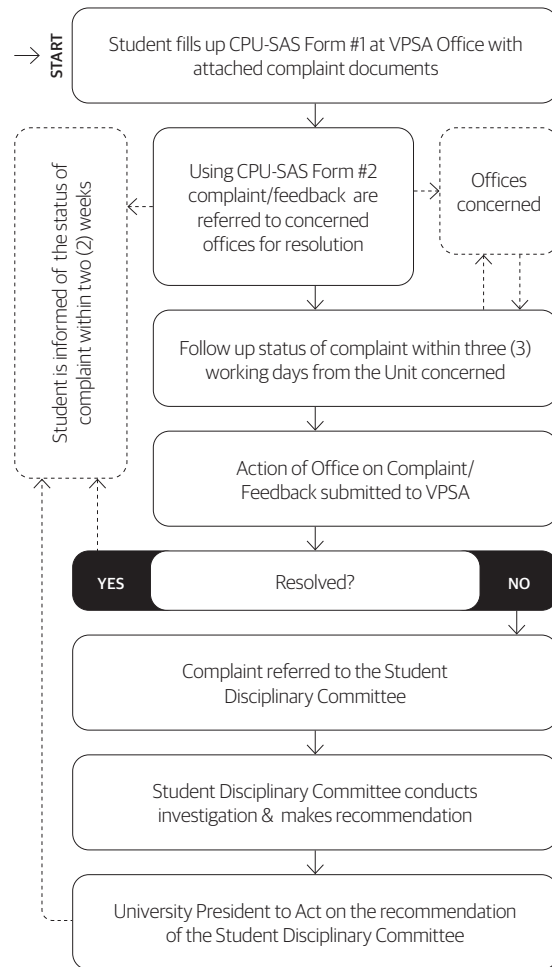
START

Student fills up CPU-SAS Form #1 at VPSA Office with attached complaint documents

Student is informed of the status of complaint within two (2) weeks

Using CPU-SAS Form #2 complaint/feedback are referred to concerned offices for resolution

Offices concerned

Follow up status of complaint within three (3) working days from the Unit concerned

Action of Office on Complaint/ Feedback submitted to VPSA

YES

Resolved?

NO

Complaint referred to the Student Disciplinary Committee

Student Disciplinary Committee conducts investigation & makes recommendation

University President to Act on the recommendation of the Student Disciplinary Committee